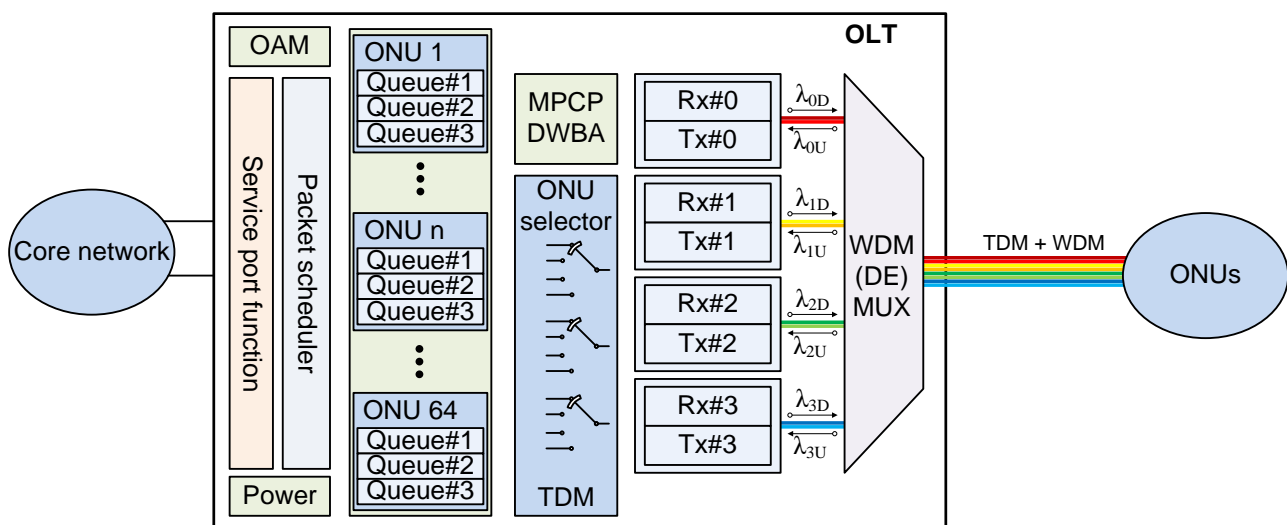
OLT

Core network

OAM

Service port function

Packet scheduler

Power

ONU 1
Queue#1
Queue#2
Queue#3

ONU n
Queue#1
Queue#2
Queue#3

ONU 64
Queue#1
Queue#2
Queue#3

MPCP DWBA

ONU selector

TDM

Rx#0
Tx#0
$\lambda_{0D}$
$\lambda_{0U}$

Rx#1
Tx#1
$\lambda_{1D}$
$\lambda_{1U}$

Rx#2
Tx#2
$\lambda_{2D}$
$\lambda_{2U}$

Rx#3
Tx#3
$\lambda_{3D}$
$\lambda_{3U}$

WDM (DE) MUX

TDM + WDM

ONUs